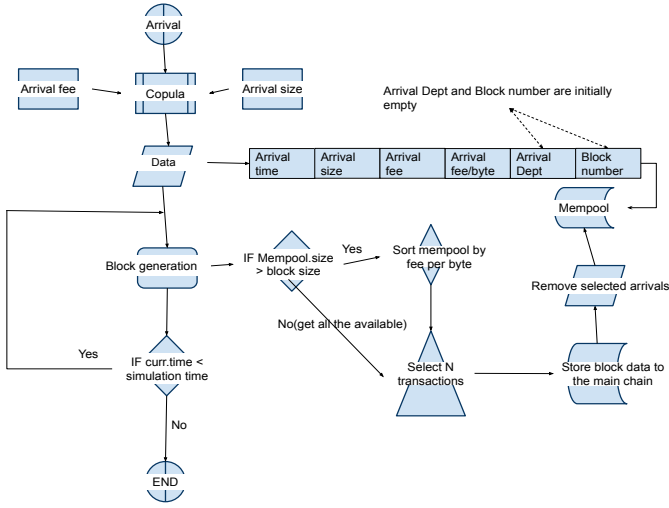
Arrival

Arrival fee

Copula

Arrival size

Arrival Dept and Block number are initially empty

Data

| Arrival time | Arrival size | Arrival fee | Arrival fee/byte | Arrival Dept | Block number |
|---|---|---|---|---|---|

Mempool

Block generation

IF Mempool.size > block size

Yes

Sort mempool by fee per byte

Remove selected arrivals

No(get all the available)

Yes

IF curr.time < simulation time

Select N transactions

Store block data to the main chain

No

END